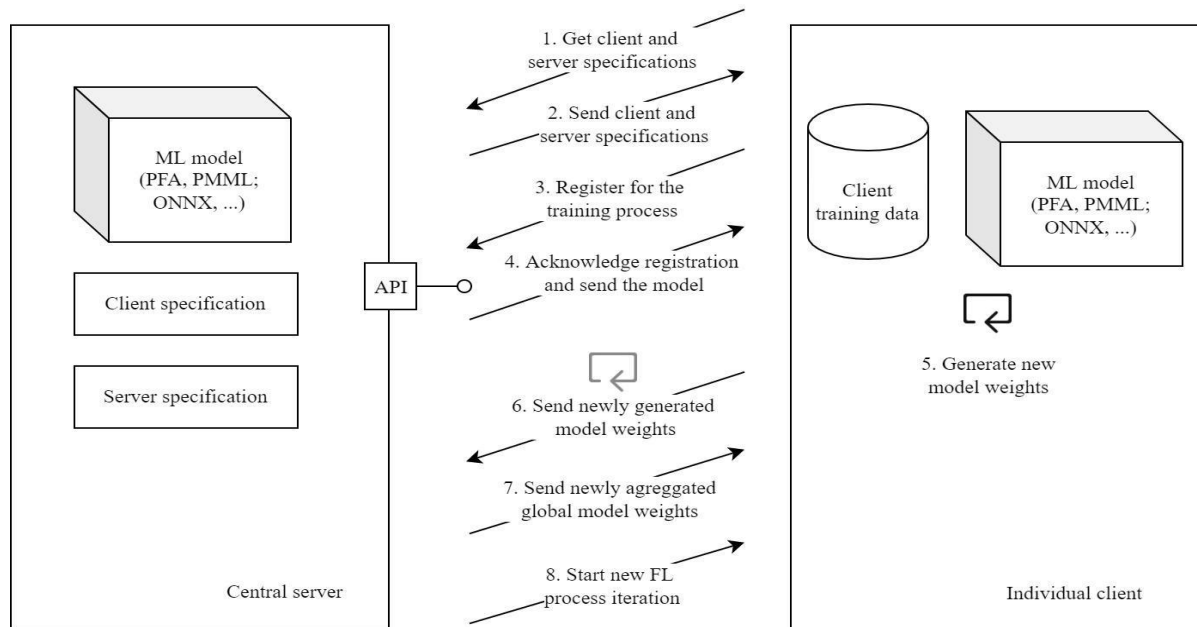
ML model (PFA, PMML; ONNX, ...)

Client specification

Server specification

Central server

API

1. Get client and server specifications

2. Send client and server specifications

3. Register for the training process

4. Acknowledge registration and send the model

6. Send newly generated model weights

7. Send newly agreggated global model weights

8. Start new FL process iteration

Client training data

ML model (PFA, PMML; ONNX, ...)

5. Generate new model weights

Individual client